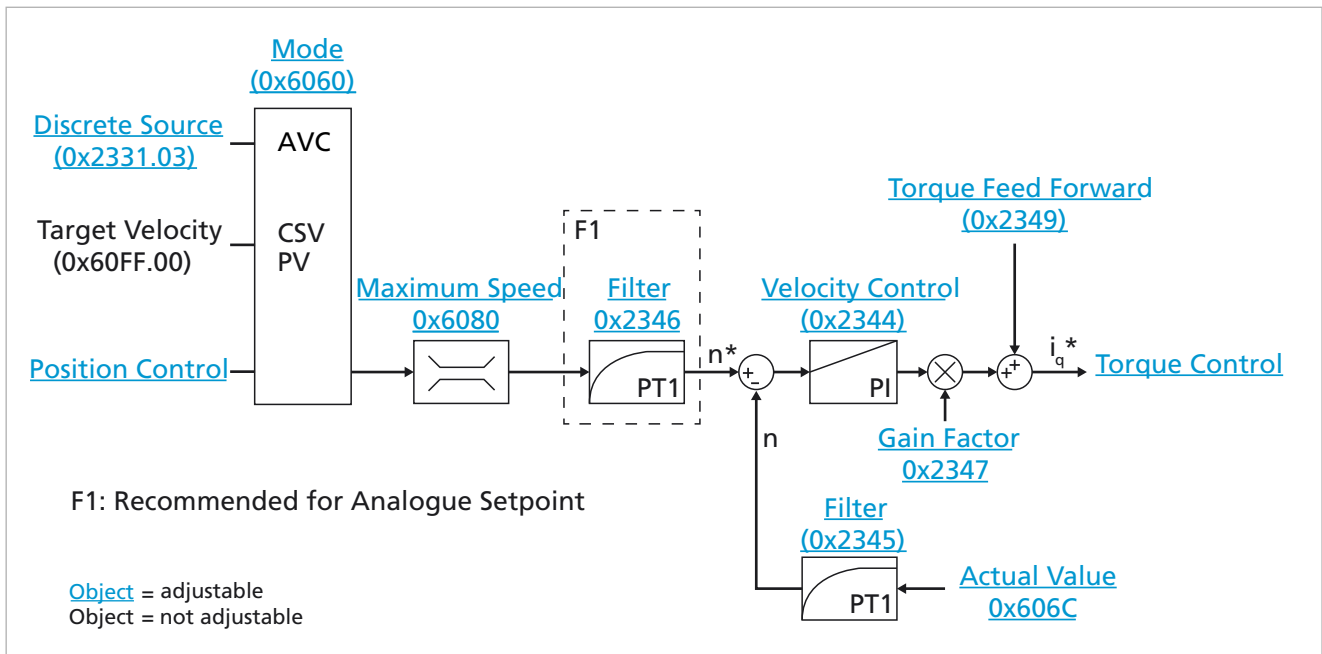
Mode
(0x6060)

Discrete Source
(0x2331.03)

AVC

Target Velocity
(0x60FF.00)

CSV
PV

Position Control

Maximum Speed
0x6080

F1

Filter
0x2346

PT1

n*

+
-

Velocity Control
(0x2344)

PI

Torque Feed Forward
(0x2349)

+
+

$i_q$*

Torque Control

Gain Factor
0x2347

n

F1: Recommended for Analogue Setpoint

Filter
(0x2345)

PT1

Actual Value
0x606C

Object = adjustable
Object = not adjustable